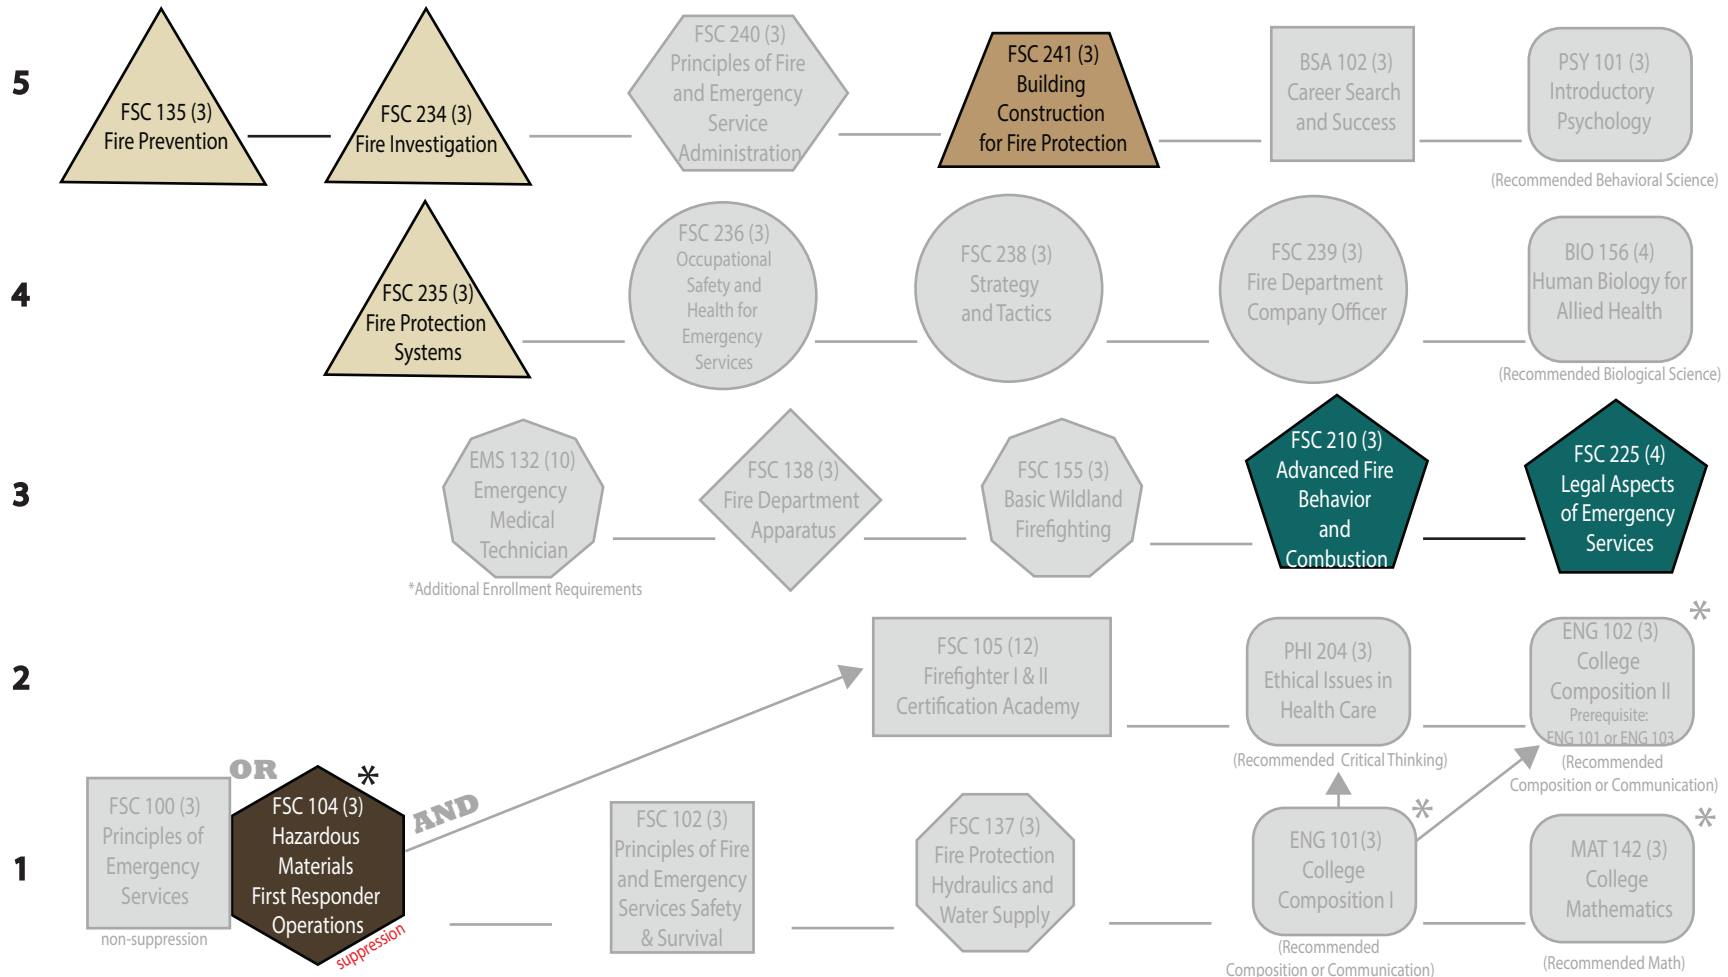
5

FSC 135 (3) Fire Prevention

FSC 234 (3) Fire Investigation

FSC 240 (3) Principles of Fire and Emergency Service Administration

FSC 241 (3) Building Construction for Fire Protection

BSA 102 (3) Career Search and Success

PSY 101 (3) Introductory Psychology

(Recommended Behavioral Science)

4

FSC 235 (3) Fire Protection Systems

FSC 236 (3) Occupational Safety and Health for Emergency Services

FSC 238 (3) Strategy and Tactics

FSC 239 (3) Fire Department Company Officer

BIO 156 (4) Human Biology for Allied Health

(Recommended Biological Science)

3

EMS 132 (10) Emergency Medical Technician

*Additional Enrollment Requirements

FSC 138 (3) Fire Department Apparatus

FSC 155 (3) Basic Wildland Firefighting

FSC 210 (3) Advanced Fire Behavior and Combustion

FSC 225 (4) Legal Aspects of Emergency Services

2

FSC 105 (12) Firefighter I & II Certification Academy

PHI 204 (3) Ethical Issues in Health Care

(Recommended Critical Thinking)

*

ENG 102 (3) College Composition II Prerequisite: ENG 101 or ENG 103

(Recommended Composition or Communication)

1

FSC 100 (3) Principles of Emergency Services

non-suppression

OR

*

FSC 104 (3) Hazardous Materials First Responder Operations

suppression

AND

FSC 102 (3) Principles of Fire and Emergency Services Safety & Survival

FSC 137 (3) Fire Protection Hydraulics and Water Supply

*

ENG 101(3) College Composition I

(Recommended Composition or Communication)

*

MAT 142 (3) College Mathematics

(Recommended Math)